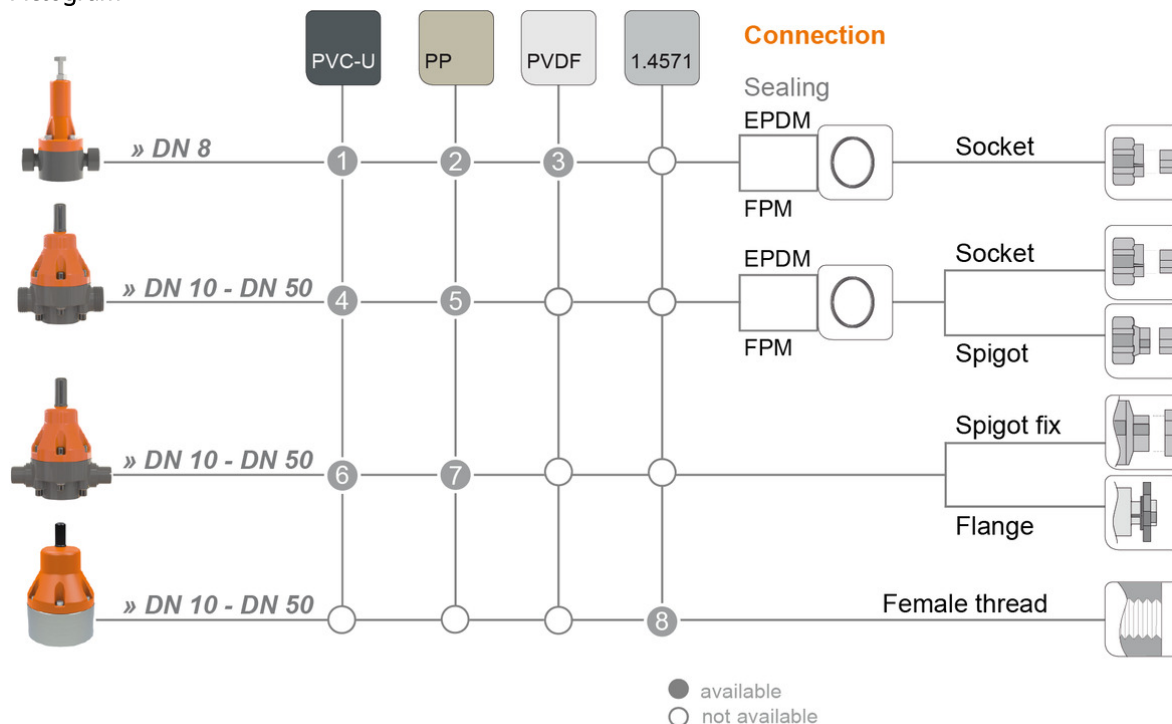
PVC-U PP PVDF 1.4571

Connection

Sealing

» DN 8

1 2 3

EPDM

FPM

Socket

» DN 10 - DN 50

4 5

EPDM

FPM

Socket

Spigot

» DN 10 - DN 50

6 7

Spigot fix

Flange

» DN 10 - DN 50

8

Female thread

available

not available